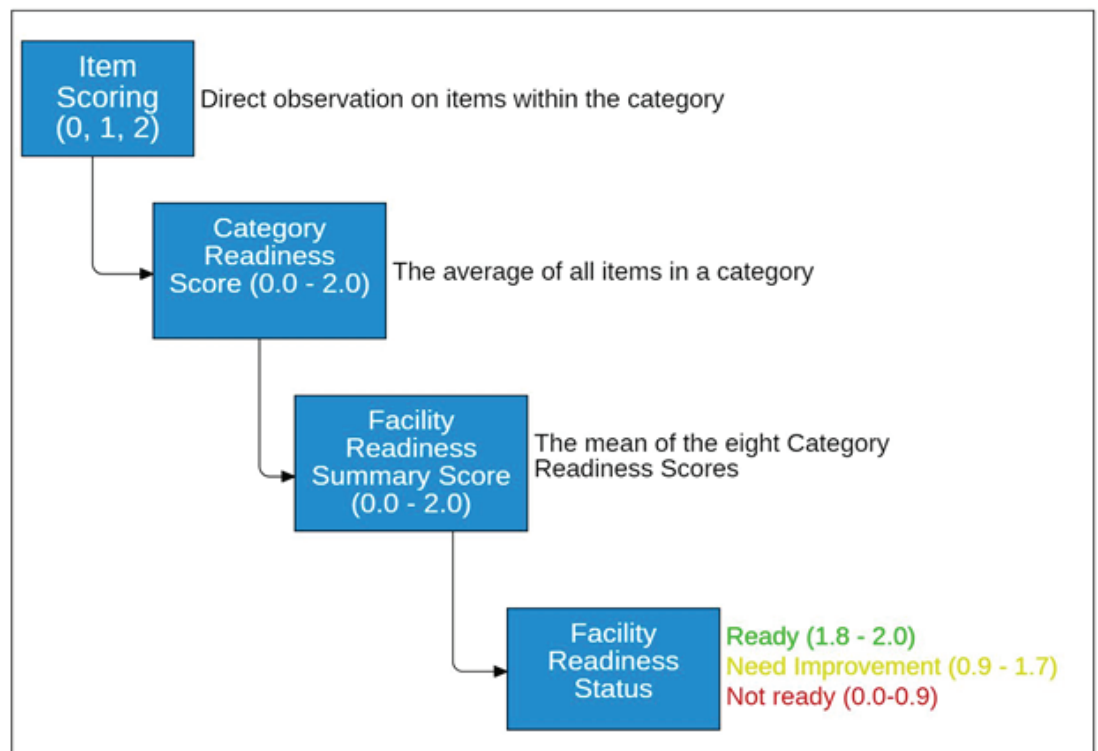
Item Scoring (0, 1, 2)

Direct observation on items within the category

Category Readiness Score (0.0 - 2.0)

The average of all items in a category

Facility Readiness Summary Score (0.0 - 2.0)

The mean of the eight Category Readiness Scores

Facility Readiness Status

Ready (1.8 - 2.0)
Need Improvement (0.9 - 1.7)
Not ready (0.0-0.9)